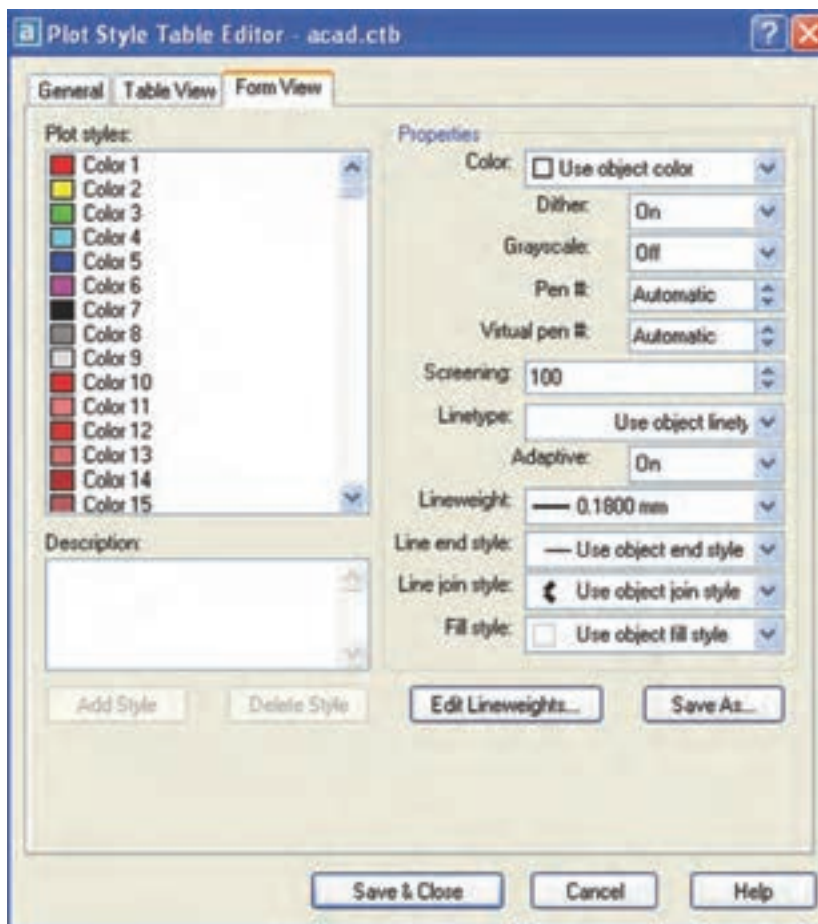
Plot Style Table Editor - acad.ctb

General | Table View | Form View

Plot styles:
Color 1
Color 2
Color 3
Color 4
Color 5
Color 6
Color 7
Color 8
Color 9
Color 10
Color 11
Color 12
Color 13
Color 14
Color 15

Description:

Add Style | Delete Style

Properties
Color: Use object color
Dither: On
Grayscale: Off
Pen #: Automatic
Virtual pen #: Automatic
Screening: 100
Linetype: Use object linety
Adaptive: On
Lineweight: 0.1800 mm
Line end style: Use object end style
Line join style: Use object join style
Fill style: Use object fill style

Edit Lineweights... | Save As...

Save & Close | Cancel | Help